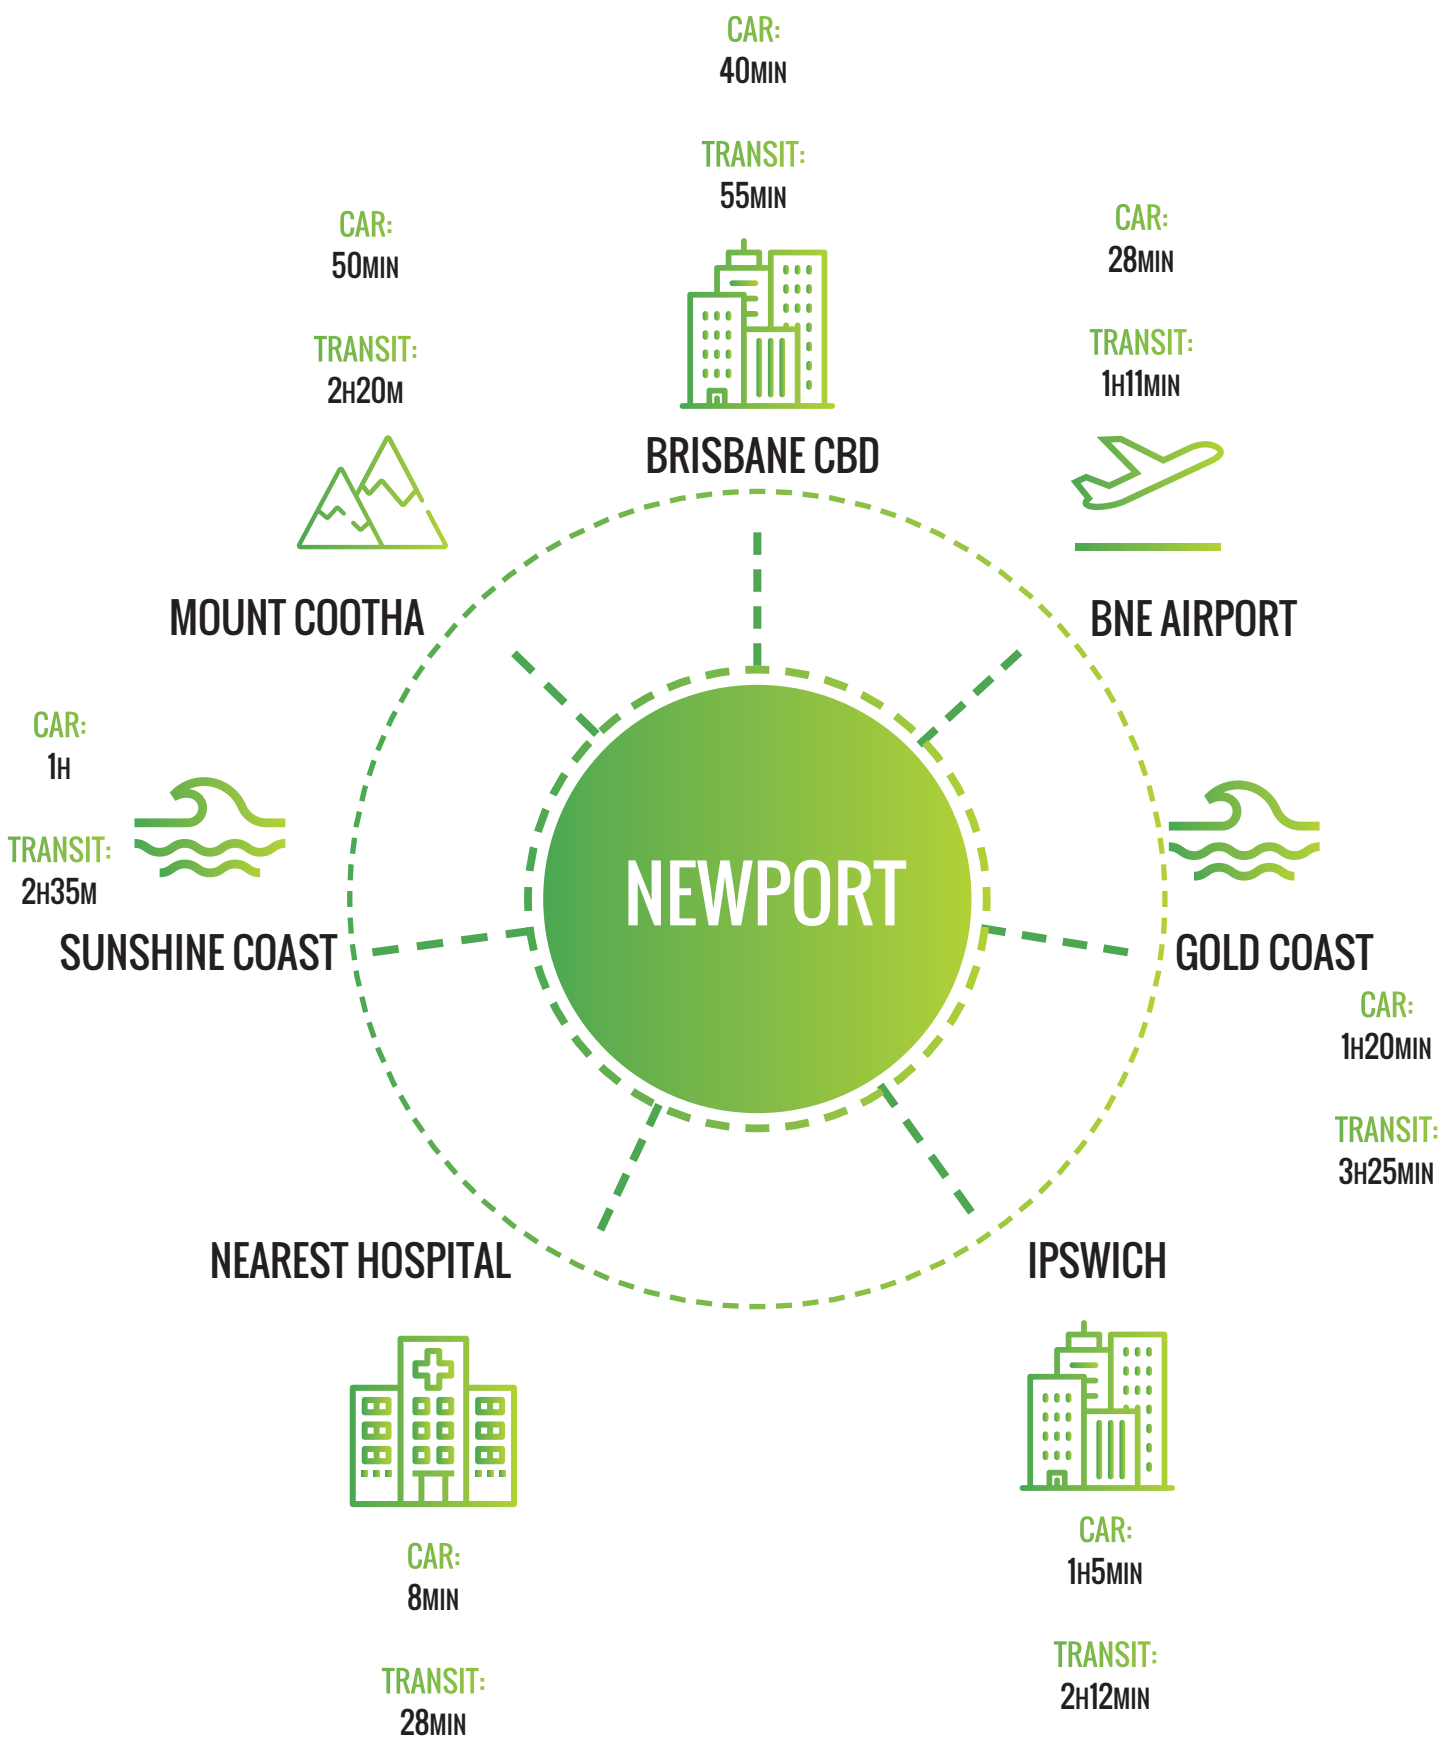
CAR:
40MIN

TRANSIT:
55MIN

BRISBANE CBD

CAR:
50MIN

TRANSIT:
2H20M

MOUNT COOTHA

CAR:
28MIN

TRANSIT:
1H11MIN

BNE AIRPORT

CAR:
1H

TRANSIT:
2H35M

SUNSHINE COAST

NEWPORT

GOLD COAST

CAR:
1H20MIN

TRANSIT:
3H25MIN

NEAREST HOSPITAL

CAR:
8MIN

TRANSIT:
28MIN

IPSWICH

CAR:
1H5MIN

TRANSIT:
2H12MIN